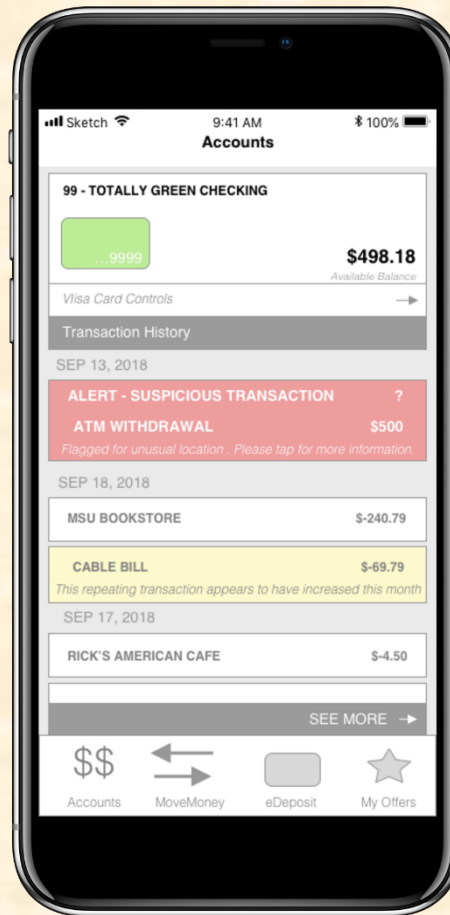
Sketch 9:41 AM 100%
Accounts

99 - TOTALLY GREEN CHECKING

...9999

$498.18
Available Balance

Vlisa Card Controls

Transaction History

SEP 13, 2018

ALERT - SUSPICIOUS TRANSACTION ?
ATM WITHDRAWAL $500
Flagged for unusual location . Please tap for more information.

SEP 18, 2018

MSU BOOKSTORE $-240.79

CABLE BILL $-69.79
This repeating transaction appears to have increased this month

SEP 17, 2018

RICK'S AMERICAN CAFE $-4.50

SEE MORE

$$
Accounts
MoveMoney
eDeposit
My Offers